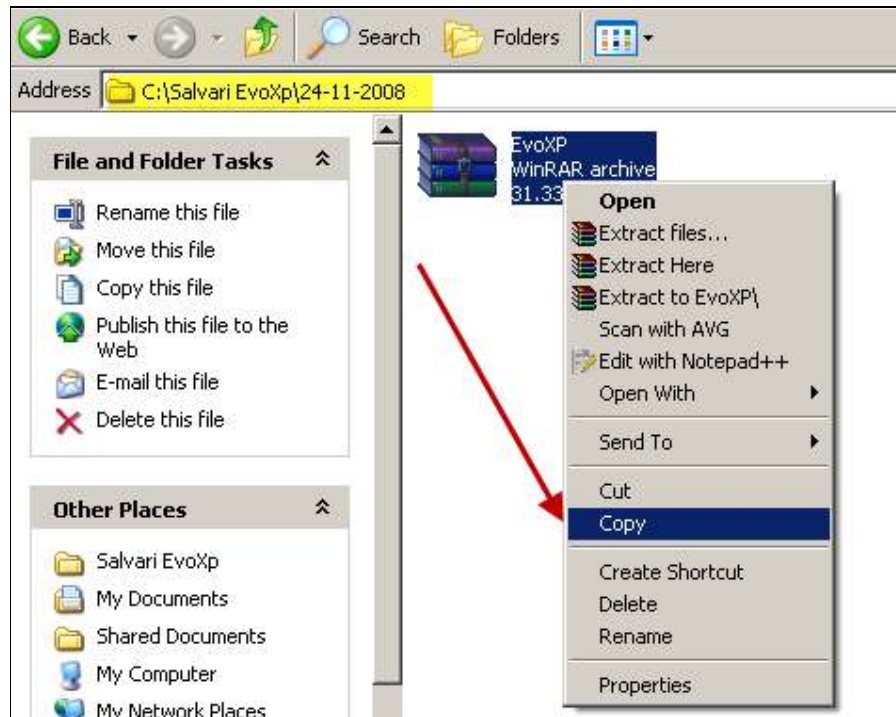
Back

Search

Folders

Address C:\Salvari EvoXp\24-11-2008

File and Folder Tasks

Rename this file

Move this file

Copy this file

Publish this file to the Web

E-mail this file

Delete this file

Other Places

Salvari EvoXp

My Documents

Shared Documents

My Computer

My Network Places

EvoXP
WinRAR archive
31.33

Open
Extract files...
Extract Here
Extract to EvoXP\
Scan with AVG
Edit with Notepad++
Open With
Send To
Cut
Copy
Create Shortcut
Delete
Rename
Properties